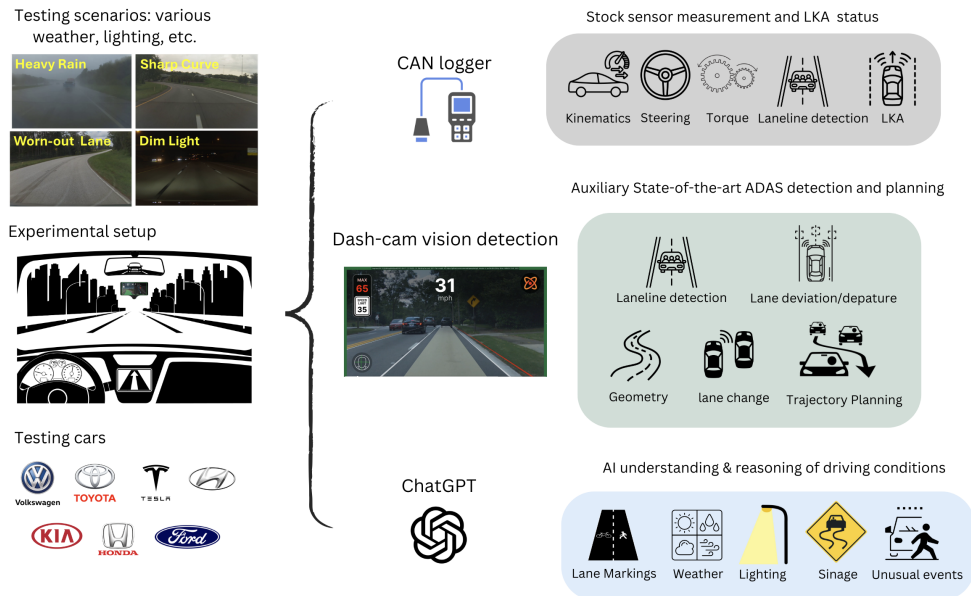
Testing scenarios: various weather, lighting, etc.

Heavy Rain

Sharp Curve

Worn-out Lane

Dim Light

Experimental setup

Testing cars

Volkswagen

TOYOTA

TESLA

KIA

HONDA

Ford

CAN logger

Dash-cam vision detection

MAX 65

LIMIT 35

31 mph

ChatGPT

Stock sensor measurement and LKA status

Kinematics

Steering

Torque

Laneline detection

LKA

Auxiliary State-of-the-art ADAS detection and planning

Laneline detection

Lane deviation/depature

Geometry

lane change

Trajectory Planning

AI understanding & reasoning of driving conditions

Lane Markings

Weather

Lighting

Sinage

Unusual events